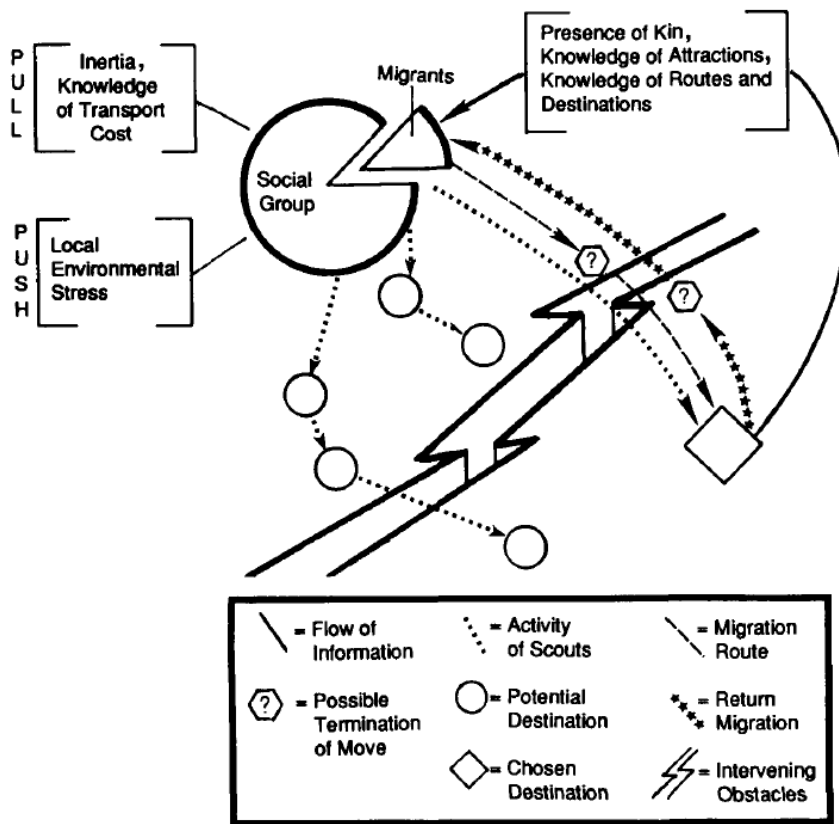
PULL

Inertia, Knowledge of Transport Cost

Migrants

Presence of Kin, Knowledge of Attractions, Knowledge of Routes and Destinations

Social Group

PUSH

Local Environmental Stress

?

?

= Flow of Information

= Activity of Scouts

= Migration Route

? = Possible Termination of Move

= Potential Destination

= Return Migration

= Chosen Destination

= Intervening Obstacles